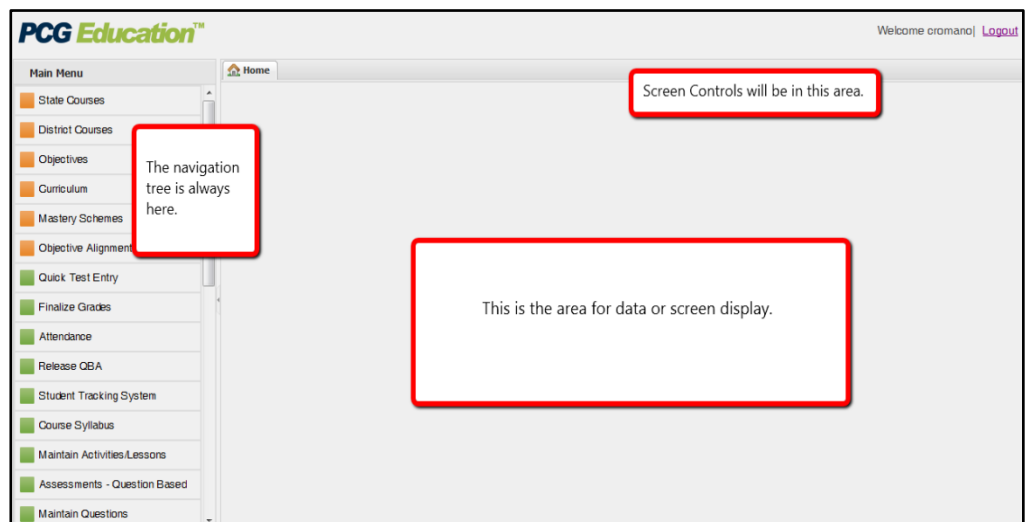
PCG Education™

Welcome cromano| Logout

Main Menu

State Courses

District Courses

Objectives

Curriculum

Mastery Schemes

Objective Alignment

Quick Test Entry

Finalize Grades

Attendance

Release QBA

Student Tracking System

Course Syllabus

Maintain Activities/Lessons

Assessments - Question Based

Maintain Questions

Home

Screen Controls will be in this area.

The navigation tree is always here.

This is the area for data or screen display.